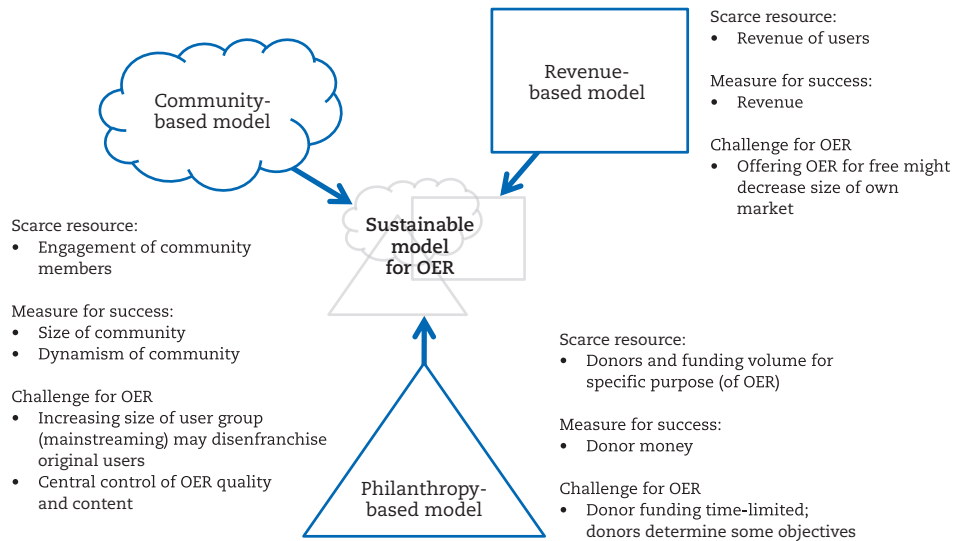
Community-based model

Revenue-based model

Scarce resource:
• Revenue of users

Measure for success:
• Revenue

Challenge for OER
• Offering OER for free might decrease size of own market

Sustainable model for OER

Scarce resource:
• Engagement of community members

Measure for success:
• Size of community
• Dynamism of community

Challenge for OER
• Increasing size of user group (mainstreaming) may disenfranchise original users
• Central control of OER quality and content

Scarce resource:
• Donors and funding volume for specific purpose (of OER)

Measure for success:
• Donor money

Challenge for OER
• Donor funding time-limited; donors determine some objectives

Philanthropy-based model